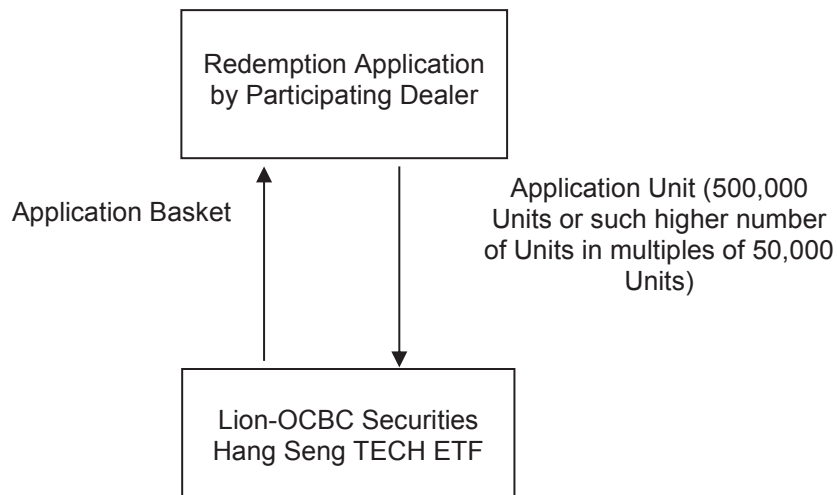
Redemption Application by Participating Dealer

Application Basket

Application Unit (500,000 Units or such higher number of Units in multiples of 50,000 Units)

Lion-OCBC Securities Hang Seng TECH ETF